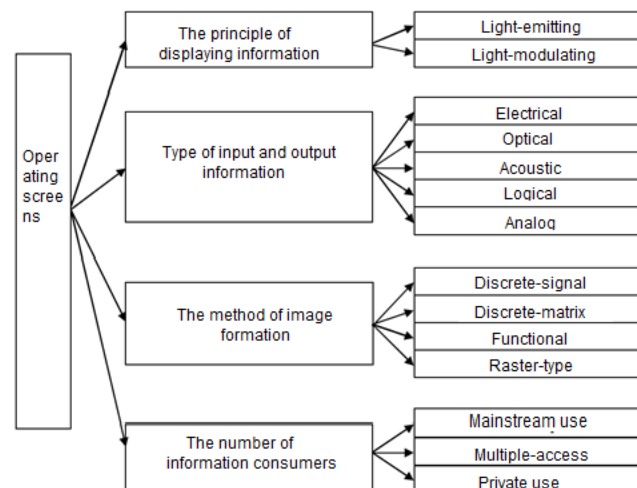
Operating screens

The principle of displaying information

Light-emitting

Light-modulating

Type of input and output information

Electrical

Optical

Acoustic

Logical

Analog

The method of image formation

Discrete-signal

Discrete-matrix

Functional

Raster-type

The number of information consumers

Mainstream use

Multiple-access

Private use